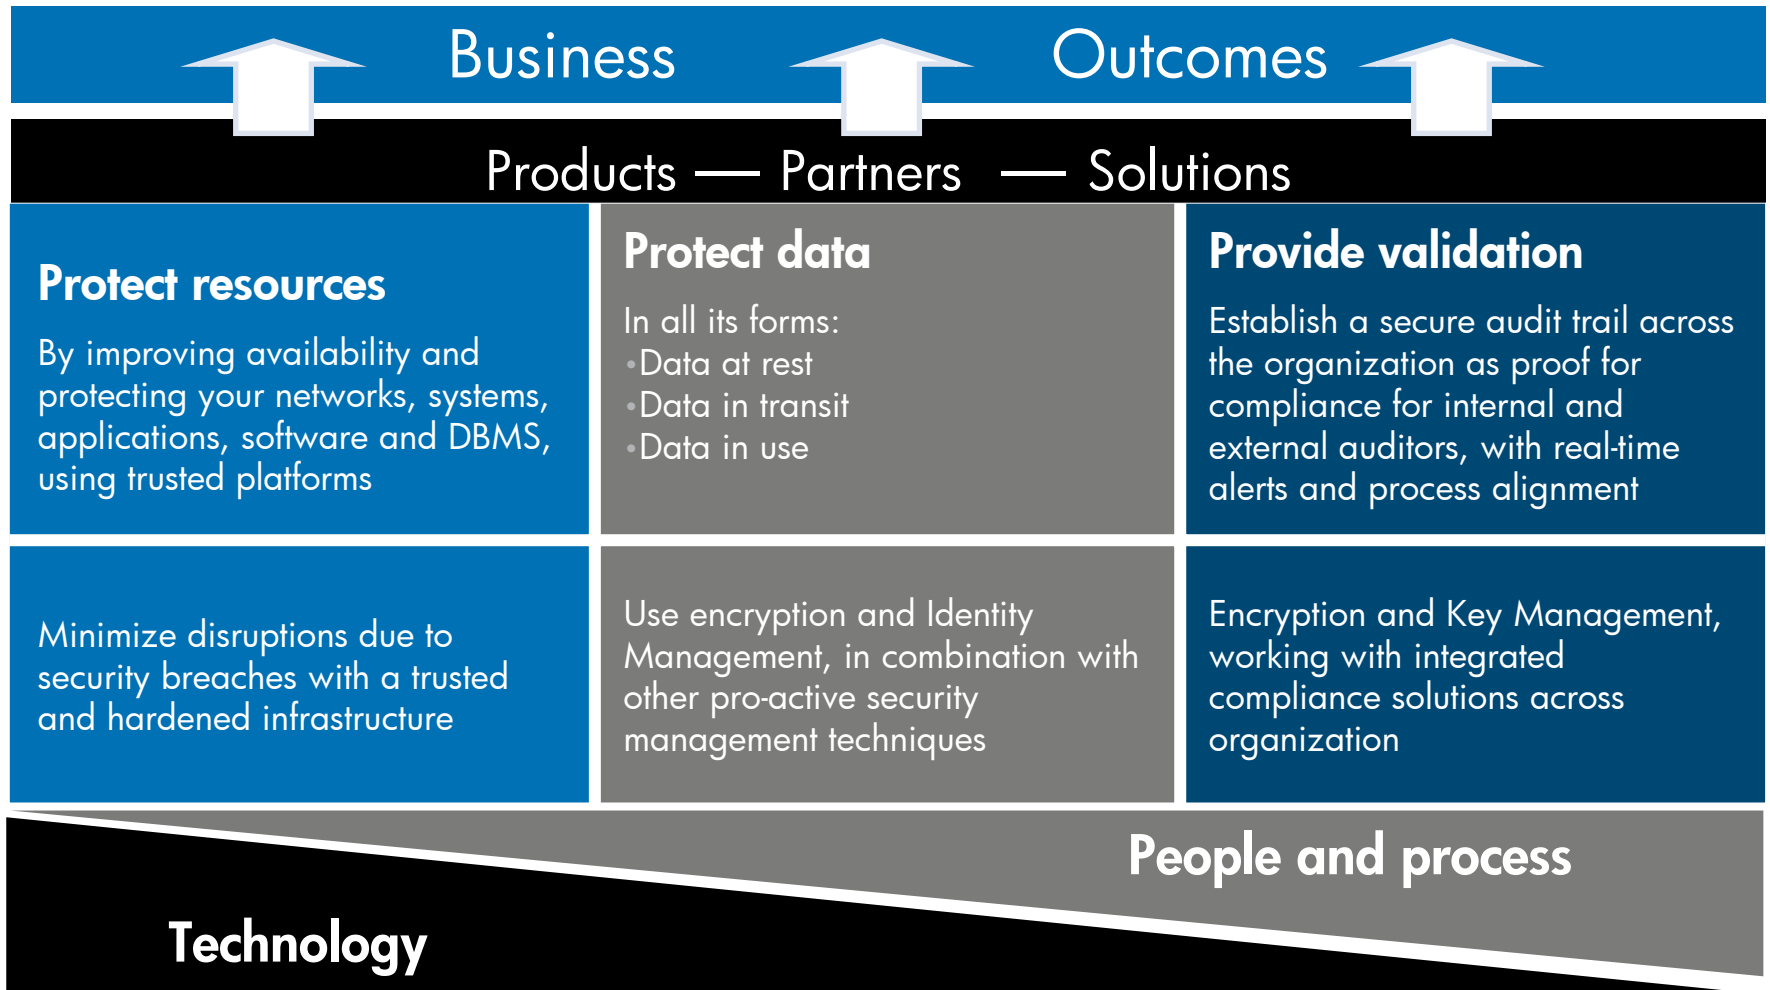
Business Outcomes

Products — Partners — Solutions

| Protect resources<br>By improving availability and protecting your networks, systems, applications, software and DBMS, using trusted platforms | Protect data<br>In all its forms:<br>•Data at rest<br>•Data in transit<br>•Data in use | Provide validation<br>Establish a secure audit trail across the organization as proof for compliance for internal and external auditors, with real-time alerts and process alignment |
|---|---|---|
| Minimize disruptions due to security breaches with a trusted and hardened infrastructure | Use encryption and Identity Management, in combination with other pro-active security management techniques | Encryption and Key Management, working with integrated compliance solutions across organization |

People and process

Technology